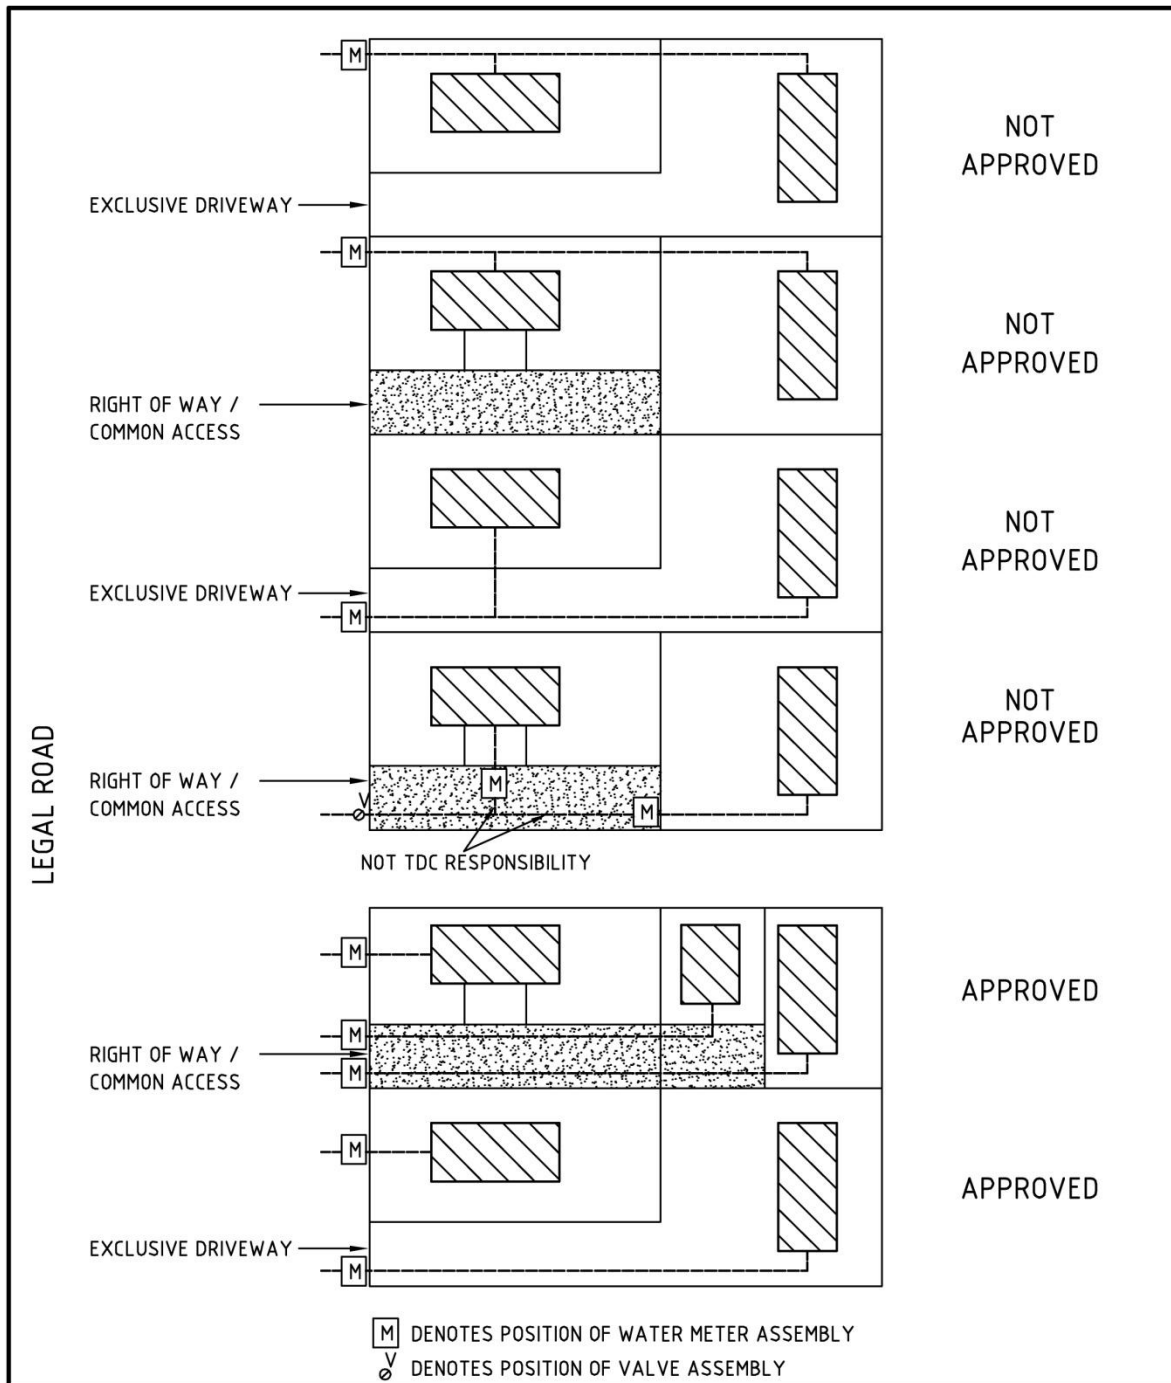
M

EXCLUSIVE DRIVEWAY

NOT APPROVED

M

RIGHT OF WAY / COMMON ACCESS

NOT APPROVED

EXCLUSIVE DRIVEWAY

M

NOT APPROVED

RIGHT OF WAY / COMMON ACCESS

V

M

M

NOT TDC RESPONSIBILITY

NOT APPROVED

LEGAL ROAD

M

M

RIGHT OF WAY / COMMON ACCESS

M

APPROVED

M

EXCLUSIVE DRIVEWAY

M

APPROVED

M DENOTES POSITION OF WATER METER ASSEMBLY

V DENOTES POSITION OF VALVE ASSEMBLY